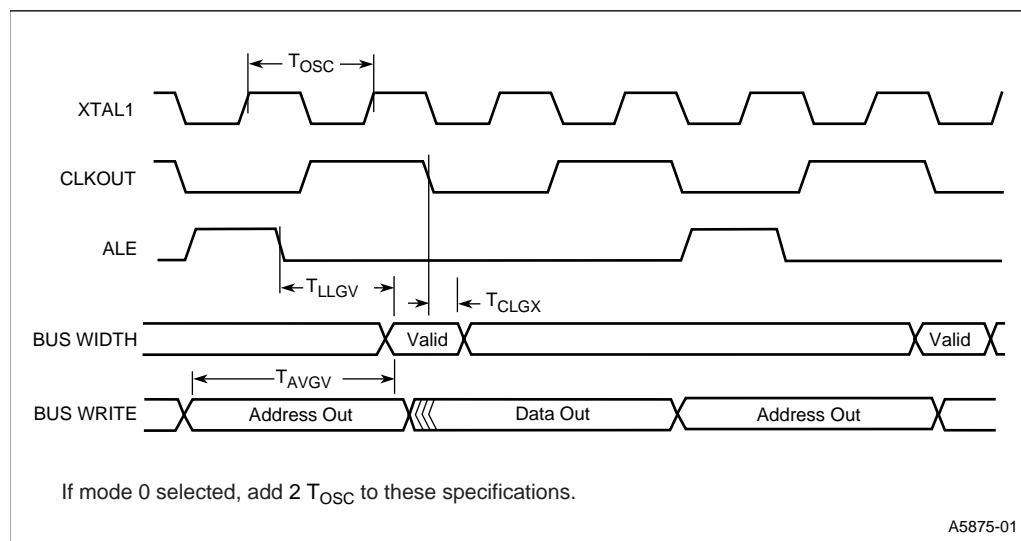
$T_{OSC}$

XTAL1

CLKOUT

ALE

$T_{LLGV}$

$T_{CLGX}$

BUS WIDTH

Valid

Valid

$T_{AVGV}$

BUS WRITE

Address Out

Data Out

Address Out

If mode 0 selected, add 2 $T_{OSC}$ to these specifications.

A5875-01